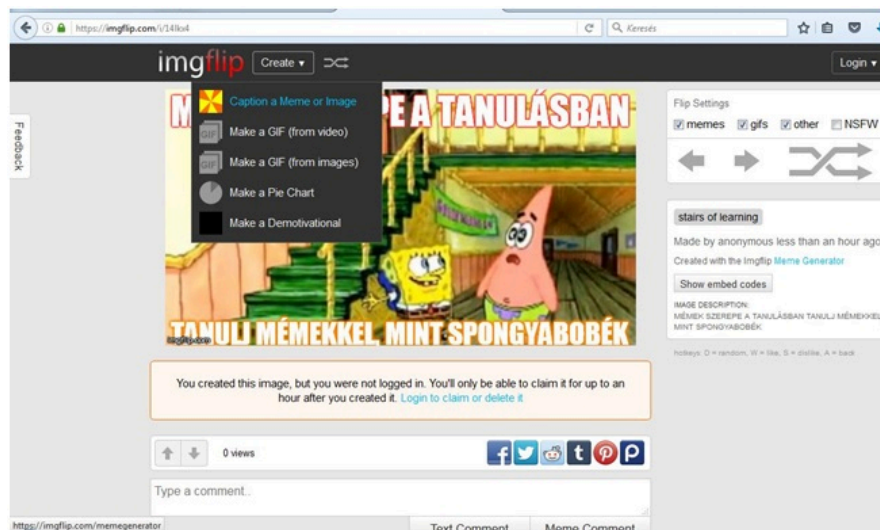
https://imgflip.com/i/14fkx4

Keresés

imgflip Create ▾

Login ▾

Caption a Meme or Image

Make a GIF (from video)

Make a GIF (from images)

Make a Pie Chart

Make a Demotivational

Feedback

M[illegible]PE A TANULÁSBAN

TANULJ MÉMEKKEL, MINT SPONGYABOBÉK

imgflip.com

Flip Settings

memes gifs other NSFW

stairs of learning

Made by anonymous less than an hour ago

Created with the Imgflip Meme Generator

Show embed codes

IMAGE DESCRIPTION:
MÉMEK SZEREPE A TANULÁSBAN TANULJ MÉMEKKEL MINT SPONGYABOBÉK

hotkeys: D = random, W = like, S = dislike, A = back

You created this image, but you were not logged in. You'll only be able to claim it for up to an hour after you created it. Login to claim or delete it

0 views

Type a comment...

https://imgflip.com/memegenerator

Text Comment

Meme Comment